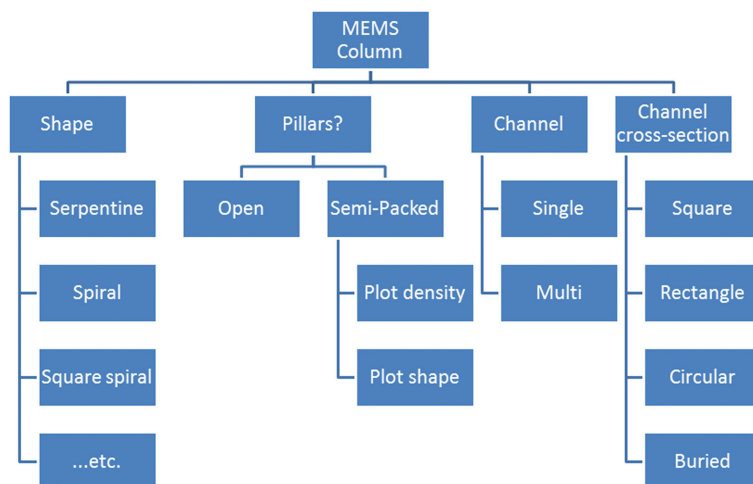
MEMS Column

Shape

Serpentine

Spiral

Square spiral

...etc.

Pillars?

Open

Semi-Packed

Plot density

Plot shape

Channel

Single

Multi

Channel cross-section

Square

Rectangle

Circular

Buried